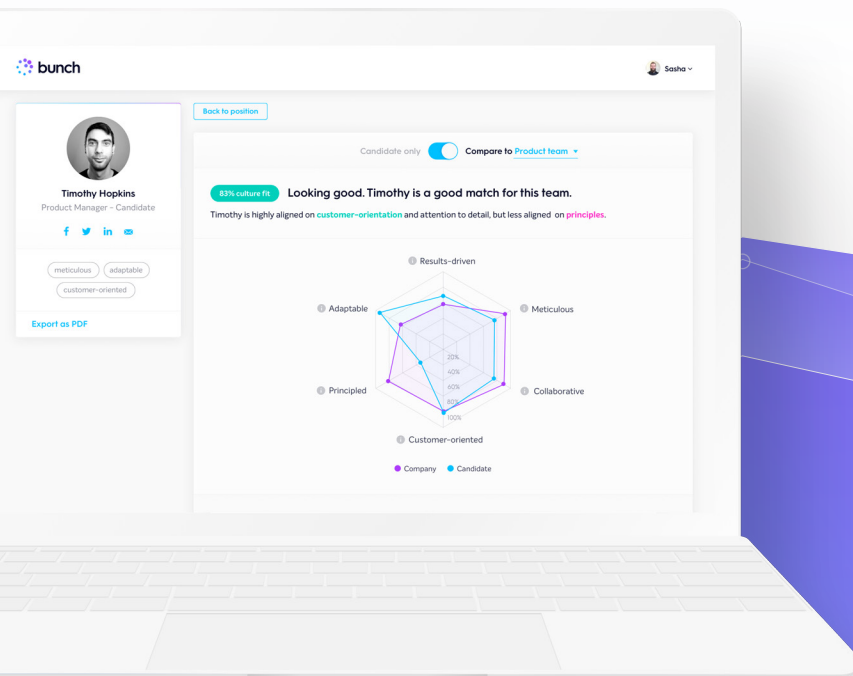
bunch

Sasha

Timothy Hopkins
Product Manager - Candidate

meticulous adaptable customer-oriented

Export as PDF

Back to position

Candidate only Compare to Product team

83% culture fit Looking good. Timothy is a good match for this team.

Timothy is highly aligned on customer-orientation and attention to detail, but less aligned on principles.

Results-driven
Adaptable
Meticulous
Principled
Collaborative
Customer-oriented

20%
40%
60%
80%
100%

Company Candidate